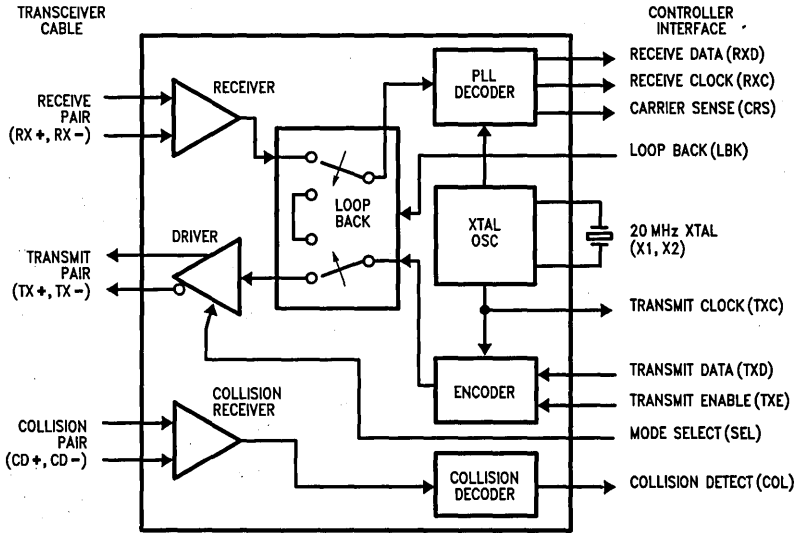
TRANSCEIVER CABLE

CONTROLLER INTERFACE

RECEIVER

PLL DECODER

RECEIVE DATA (RXD)

RECEIVE CLOCK (RXC)

CARRIER SENSE (CRS)

RECEIVE PAIR (RX +, RX −)

LOOP BACK (LBK)

LOOP BACK

XTAL OSC

20 MHz XTAL (X1, X2)

TRANSMIT PAIR (TX +, TX −)

DRIVER

TRANSMIT CLOCK (TXC)

ENCODER

TRANSMIT DATA (TXD)

TRANSMIT ENABLE (TXE)

COLLISION RECEIVER

COLLISION PAIR (CD +, CD −)

MODE SELECT (SEL)

COLLISION DECODER

COLLISION DETECT (COL)